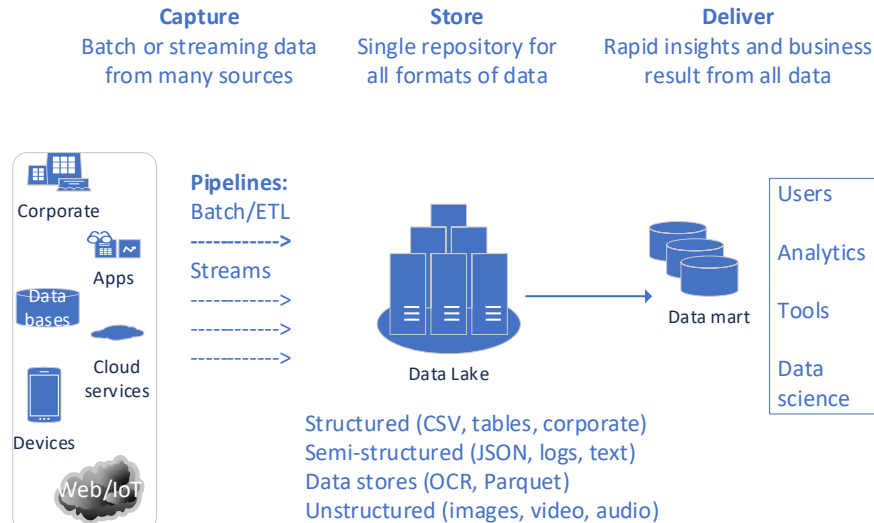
Capture
Batch or streaming data from many sources

Store
Single repository for all formats of data

Deliver
Rapid insights and business result from all data

Corporate

Apps

Data bases

Cloud services

Devices

Web/IoT

Pipelines:
Batch/ETL
------------>
Streams
------------>
------------>
------------>

Data Lake

Data mart

Users

Analytics

Tools

Data science

Structured (CSV, tables, corporate)
Semi-structured (JSON, logs, text)
Data stores (OCR, Parquet)
Unstructured (images, video, audio)